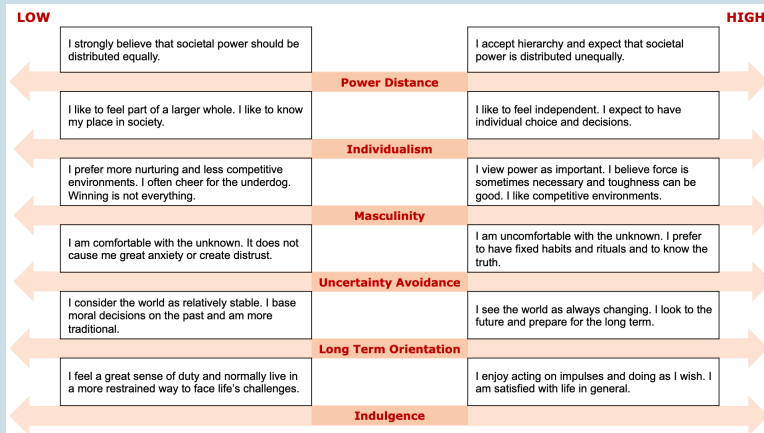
LOW

HIGH

I strongly believe that societal power should be distributed equally.

I accept hierarchy and expect that societal power is distributed unequally.

Power Distance

I like to feel part of a larger whole. I like to know my place in society.

I like to feel independent. I expect to have individual choice and decisions.

Individualism

I prefer more nurturing and less competitive environments. I often cheer for the underdog. Winning is not everything.

I view power as important. I believe force is sometimes necessary and toughness can be good. I like competitive environments.

Masculinity

I am comfortable with the unknown. It does not cause me great anxiety or create distrust.

I am uncomfortable with the unknown. I prefer to have fixed habits and rituals and to know the truth.

Uncertainty Avoidance

I consider the world as relatively stable. I base moral decisions on the past and am more traditional.

I see the world as always changing. I look to the future and prepare for the long term.

Long Term Orientation

I feel a great sense of duty and normally live in a more restrained way to face life's challenges.

I enjoy acting on impulses and doing as I wish. I am satisfied with life in general.

Indulgence